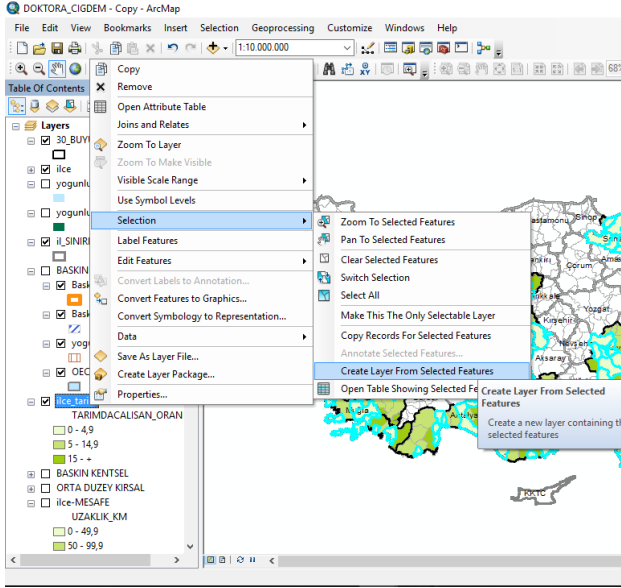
DOKTORA_CIGDEM - Copy - ArcMap

File Edit View Bookmarks Insert Selection Geoprocessing Customize Windows Help

1:10.000.000

Table Of Contents

Layers
30_BUY
ilce
yogunlu
yogunlu
il_SINIRI
BASKIN
Baski
Bask
yog
OEC
ilce_tar
TARIMDACALISAN_ORAN
0 - 4,9
5 - 14,9
15 - +
BASKIN KENTSEL
ORTA DUZEY KIRSAL
ilce-MESAFE
UZAKLIK_KM
0 - 49,9
50 - 99,9

Copy
Remove
Open Attribute Table
Joins and Relates
Zoom To Layer
Zoom To Make Visible
Visible Scale Range
Use Symbol Levels
Selection
Label Features
Edit Features
Convert Labels to Annotation...
Convert Features to Graphics...
Convert Symbology to Representation...
Data
Save As Layer File...
Create Layer Package...
Properties...

Zoom To Selected Features
Pan To Selected Features
Clear Selected Features
Switch Selection
Select All
Make This The Only Selectable Layer
Copy Records For Selected Features
Annotate Selected Features...
Create Layer From Selected Features
Open Table Showing Selected Fe

Create Layer From Selected Features
Create a new layer containing th selected features

Sinop
Kastamonu
Corum
Aksaray
KKTC